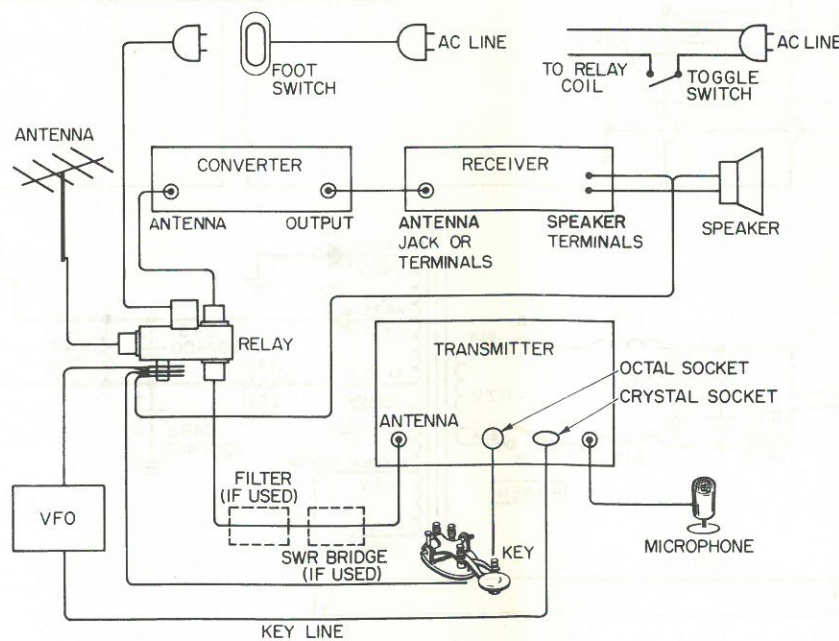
AC LINE
FOOT SWITCH
AC LINE
TO RELAY COIL
TOGGLE SWITCH
ANTENNA
CONVERTER
ANTENNA
OUTPUT
RECEIVER
ANTENNA JACK OR TERMINALS
SPEAKER TERMINALS
SPEAKER
RELAY
TRANSMITTER
OCTAL SOCKET
CRYSTAL SOCKET
ANTENNA
FILTER (IF USED)
SWR BRIDGE (IF USED)
VFO
KEY
MICROPHONE
KEY LINE